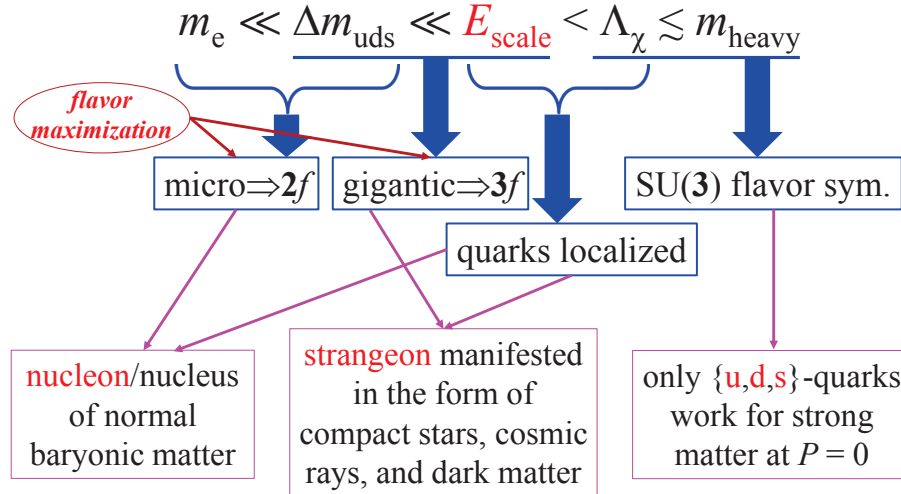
$m_e \ll \Delta m_{uds} \ll E_{scale} < \Lambda_\chi \lesssim m_{heavy}$

flavor maximization

micro⇒**2**$f$

gigantic⇒**3**$f$

SU(**3**) flavor sym.

quarks localized

nucleon/nucleus of normal baryonic matter

strangeon manifested in the form of compact stars, cosmic rays, and dark matter

only {u,d,s}-quarks work for strong matter at $P = 0$